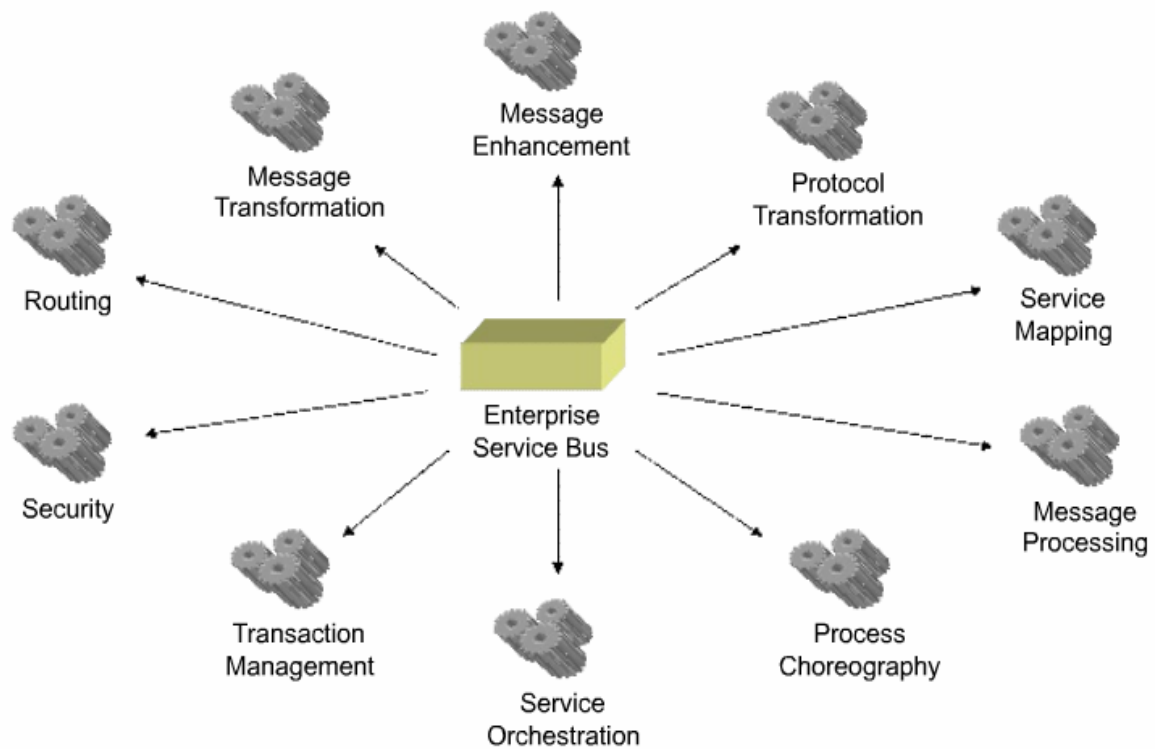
Message Enhancement

Message Transformation

Protocol Transformation

Routing

Service Mapping

Enterprise Service Bus

Security

Message Processing

Transaction Management

Process Choreography

Service Orchestration